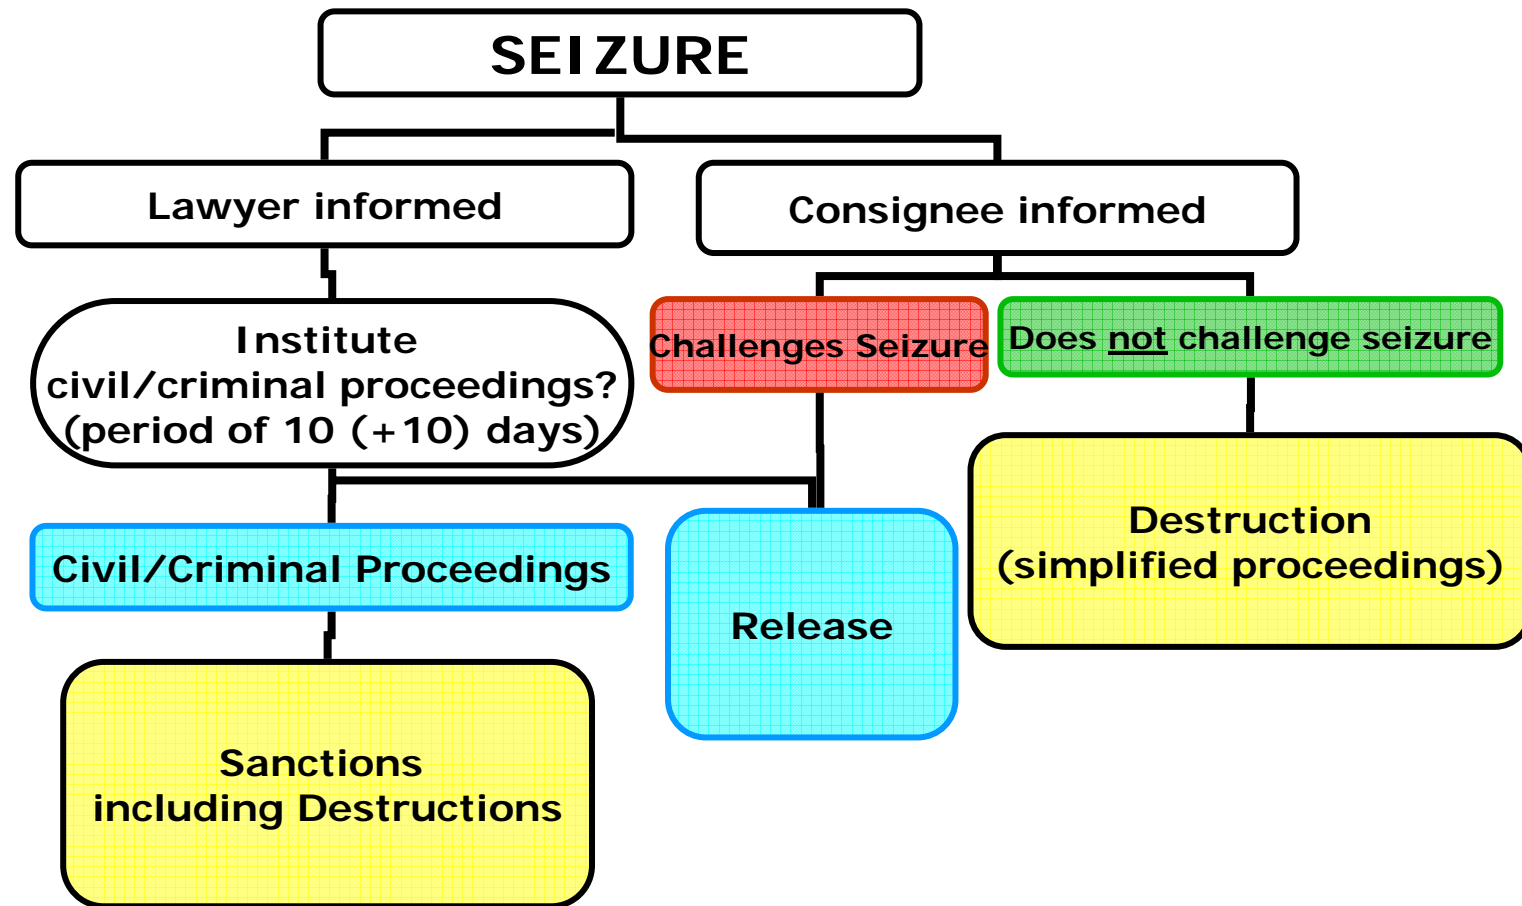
SEIZURE

Lawyer informed

Consignee informed

Institute civil/criminal proceedings? (period of 10 (+10) days)

Challenges Seizure

Does not challenge seizure

Civil/Criminal Proceedings

Release

Destruction (simplified proceedings)

Sanctions including Destructions